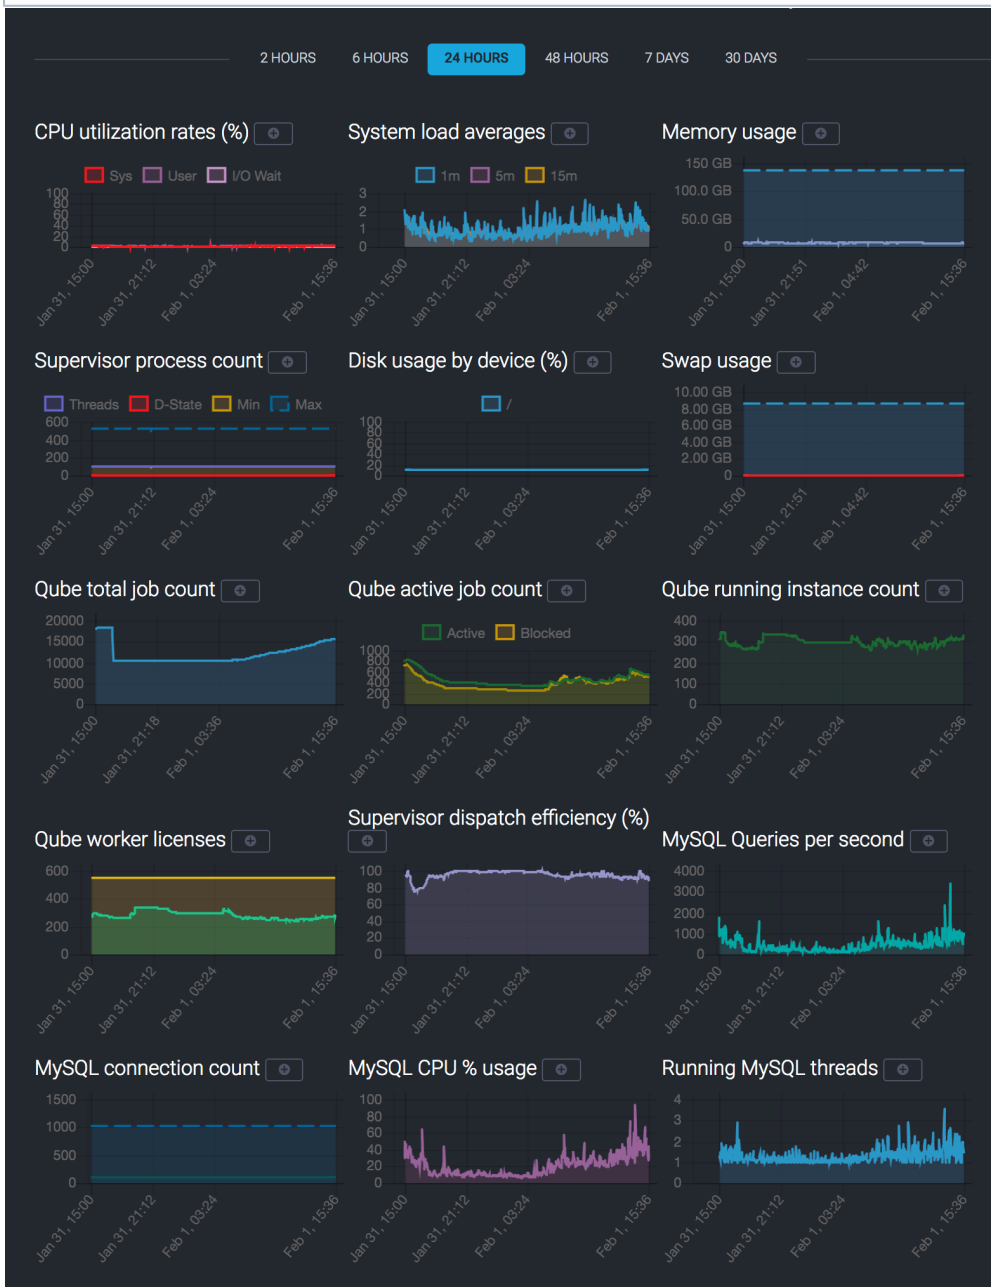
2 HOURS 6 HOURS 24 HOURS 48 HOURS 7 DAYS 30 DAYS

CPU utilization rates (%)

Sys User I/O Wait

100 80 60 40 20 0

Jan 31, 15:00 Jan 31, 21:12 Feb 1, 03:24 Feb 1, 15:36

System load averages

1m 5m 15m

3 2 1 0

Jan 31, 15:00 Jan 31, 21:12 Feb 1, 03:24 Feb 1, 15:36

Memory usage

150 GB 100.0 GB 50.0 GB 0

Jan 31, 15:00 Jan 31, 21:51 Feb 1, 04:42 Feb 1, 15:36

Supervisor process count

Threads D-State Min Max

600 400 200 0

Jan 31, 15:00 Jan 31, 21:12 Feb 1, 03:24 Feb 1, 15:36

Disk usage by device (%)

/

100 80 60 40 20 0

Jan 31, 15:00 Jan 31, 21:12 Feb 1, 03:24 Feb 1, 15:36

Swap usage

10.00 GB 8.00 GB 6.00 GB 4.00 GB 2.00 GB 0

Jan 31, 15:00 Jan 31, 21:51 Feb 1, 04:42 Feb 1, 15:36

Qube total job count

20000 15000 10000 5000 0

Jan 31, 15:00 Jan 31, 21:18 Feb 1, 03:36 Feb 1, 15:36

Qube active job count

Active Blocked

1000 800 600 400 200 0

Jan 31, 15:00 Jan 31, 21:12 Feb 1, 03:24 Feb 1, 15:36

Qube running instance count

400 300 200 100 0

Jan 31, 15:00 Jan 31, 21:12 Feb 1, 03:24 Feb 1, 15:36

Qube worker licenses

600 400 200 0

Jan 31, 15:00 Jan 31, 21:12 Feb 1, 03:24 Feb 1, 15:36

Supervisor dispatch efficiency (%)

100 80 60 40 20 0

Jan 31, 15:00 Jan 31, 21:12 Feb 1, 03:24 Feb 1, 15:36

MySQL Queries per second

4000 3000 2000 1000 0

Jan 31, 15:00 Jan 31, 21:12 Feb 1, 03:24 Feb 1, 15:36

MySQL connection count

1500 1000 500 0

Jan 31, 15:00 Jan 31, 21:12 Feb 1, 03:24 Feb 1, 15:36

MySQL CPU % usage

100 80 60 40 20 0

Jan 31, 15:00 Jan 31, 21:12 Feb 1, 03:24 Feb 1, 15:36

Running MySQL threads

4 3 2 1 0

Jan 31, 15:00 Jan 31, 21:12 Feb 1, 03:24 Feb 1, 15:36